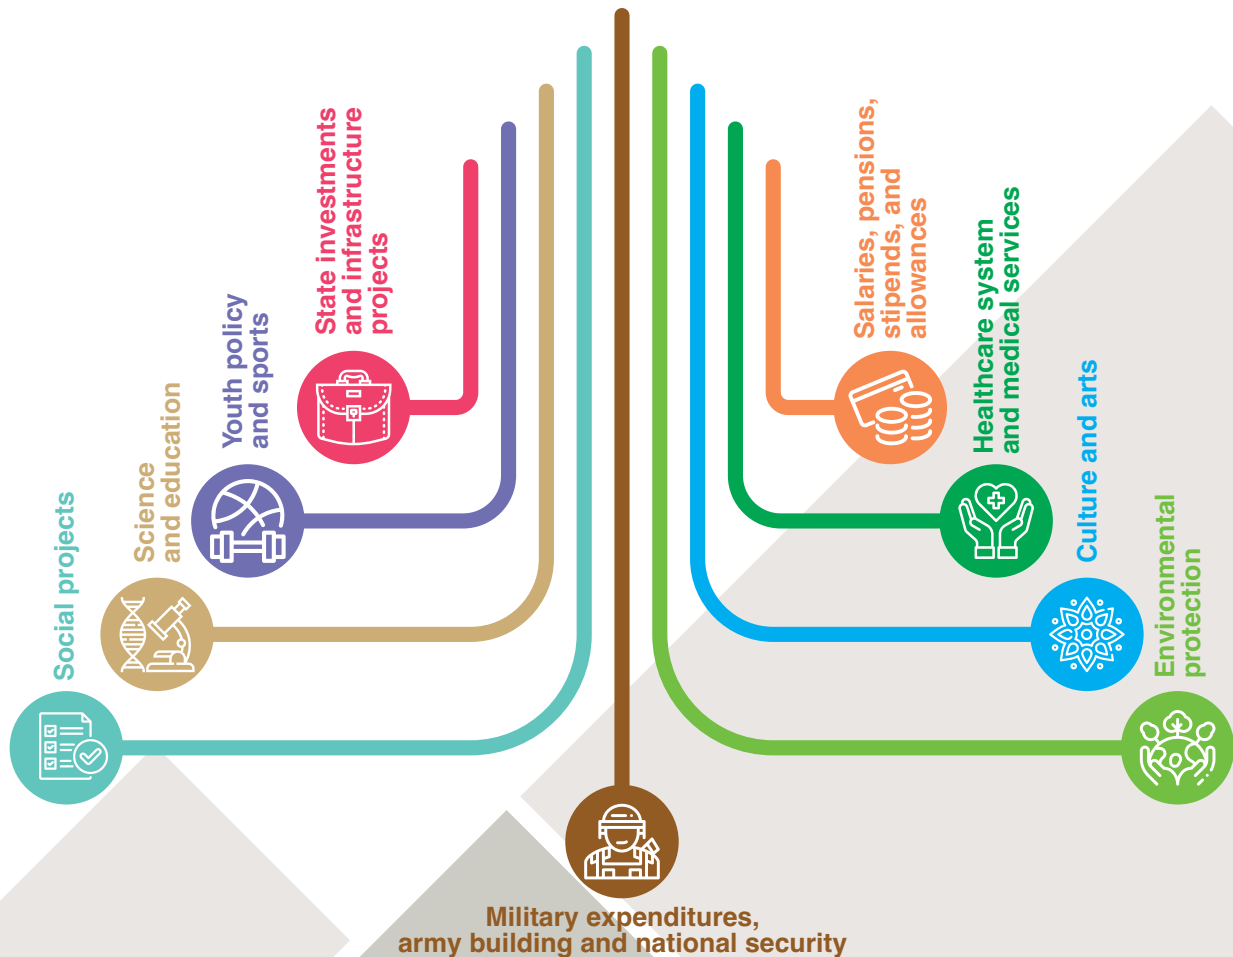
State investments and infrastructure projects

Youth policy and sports

Science and education

Social projects

Salaries, pensions, stipends, and allowances

Healthcare system and medical services

Culture and arts

Environmental protection

Military expenditures, army building and national security